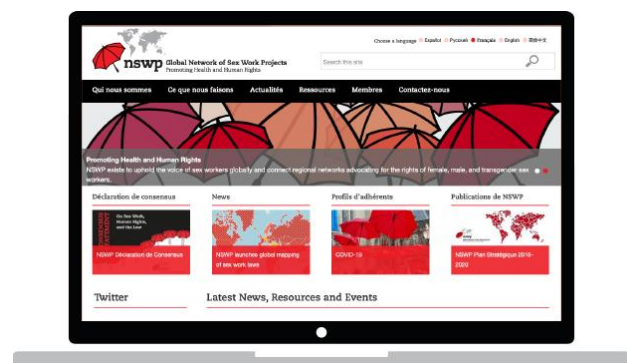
Choose a language Español Русский Français English 简体中文

nswp Global Network of Sex Work Projects
Promoting Health and Human Rights

Search this site

Qui nous sommes | Ce que nous faisons | Actualités | Ressources | Membres | Contactez-nous

Promoting Health and Human Rights
NSWP exists to uphold the voice of sex workers globally and connect regional networks advocating for the rights of female, male, and transgender sex workers.

Déclaration de consensus
On Sex Work, Human Rights, and the Law
NSWP Déclaration de Consensus

News
NSWP launches global mapping of sex work laws

Profils d'adhérents
COVID-19

Publications de NSWP
NSWP Plan Stratégique 2016-2020

Twitter

Latest News, Resources and Events